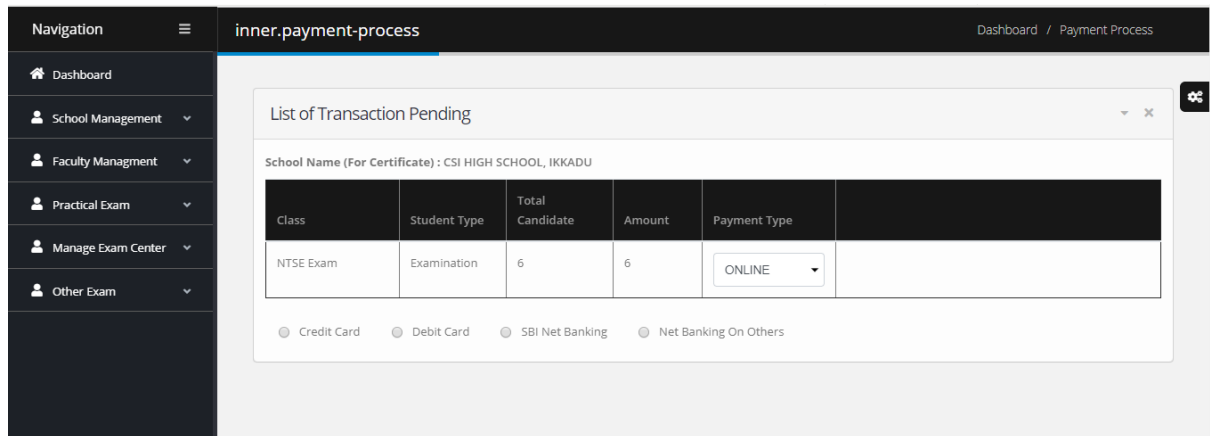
Navigation

Dashboard

School Management

Faculty Managment

Practical Exam

Manage Exam Center

Other Exam

inner.payment-process

Dashboard / Payment Process

List of Transaction Pending

School Name (For Certificate) : CSI HIGH SCHOOL, IKKADU

| Class | Student Type | Total Candidate | Amount | Payment Type | |
|---|---|---|---|---|---|
| NTSE Exam | Examination | 6 | 6 | ONLINE | |

Credit Card Debit Card SBI Net Banking Net Banking On Others